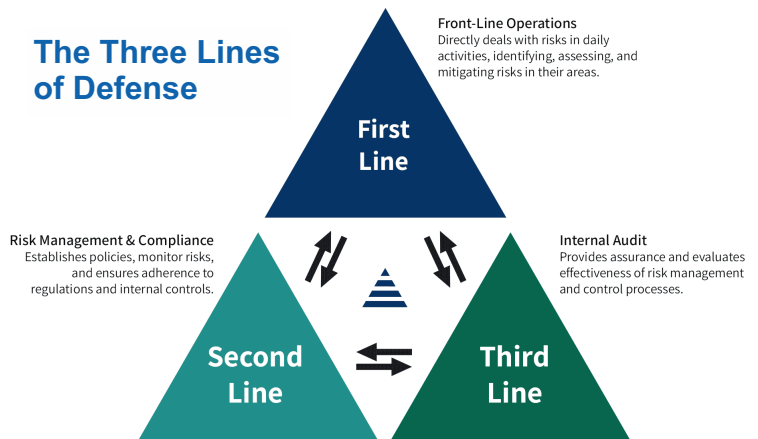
The Three Lines of Defense

Front-Line Operations
Directly deals with risks in daily activities, identifying, assessing, and mitigating risks in their areas.

First Line

Risk Management & Compliance
Establishes policies, monitor risks, and ensures adherence to regulations and internal controls.

Internal Audit
Provides assurance and evaluates effectiveness of risk management and control processes.

Second Line

Third Line